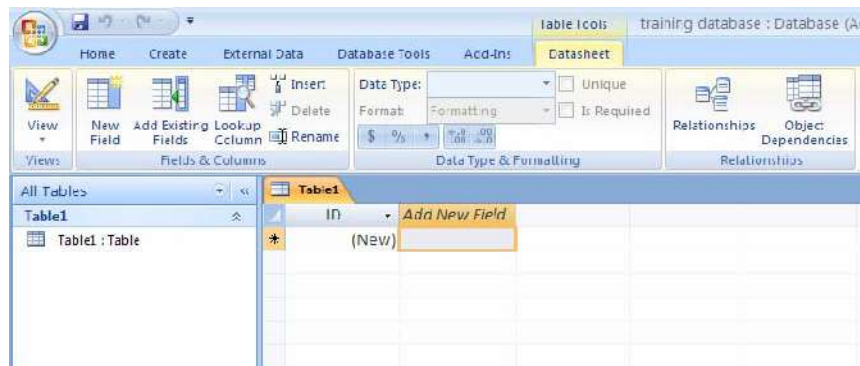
Table Tools training database : Database (A

Home Create External Data Database Tools Add-Ins Datasheet

View
New Field
Add Existing Fields
Lookup Column
Insert
Delete
Rename
Data Type:
Format: Formatting
Unique
Is Required
$ % ,
Relationships
Object Dependencies

Views
Fields & Columns
Data Type & Formatting
Relationships

All Tables
Table1
Table1 : Table

Table1

| | ID | Add New Field |
|---|---|---|
| * | (New) | |